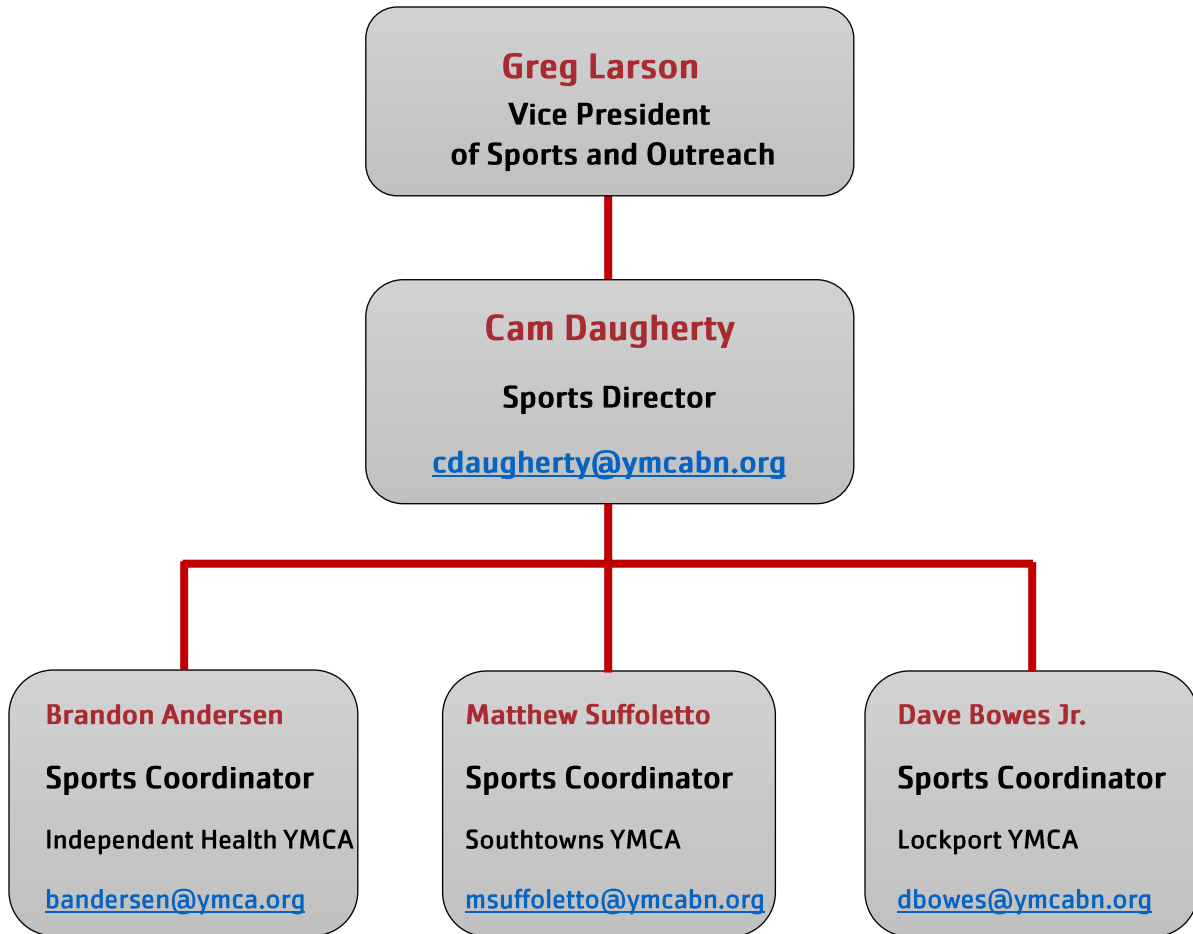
Greg Larson
Vice President
of Sports and Outreach

Cam Daugherty

Sports Director

cdaugherty@ymcabn.org

Brandon Andersen

Sports Coordinator

Independent Health YMCA

bandersen@ymca.org

Matthew Suffoletto

Sports Coordinator

Southtowns YMCA

msuffoletto@ymcabn.org

Dave Bowes Jr.

Sports Coordinator

Lockport YMCA

dbowes@ymcabn.org